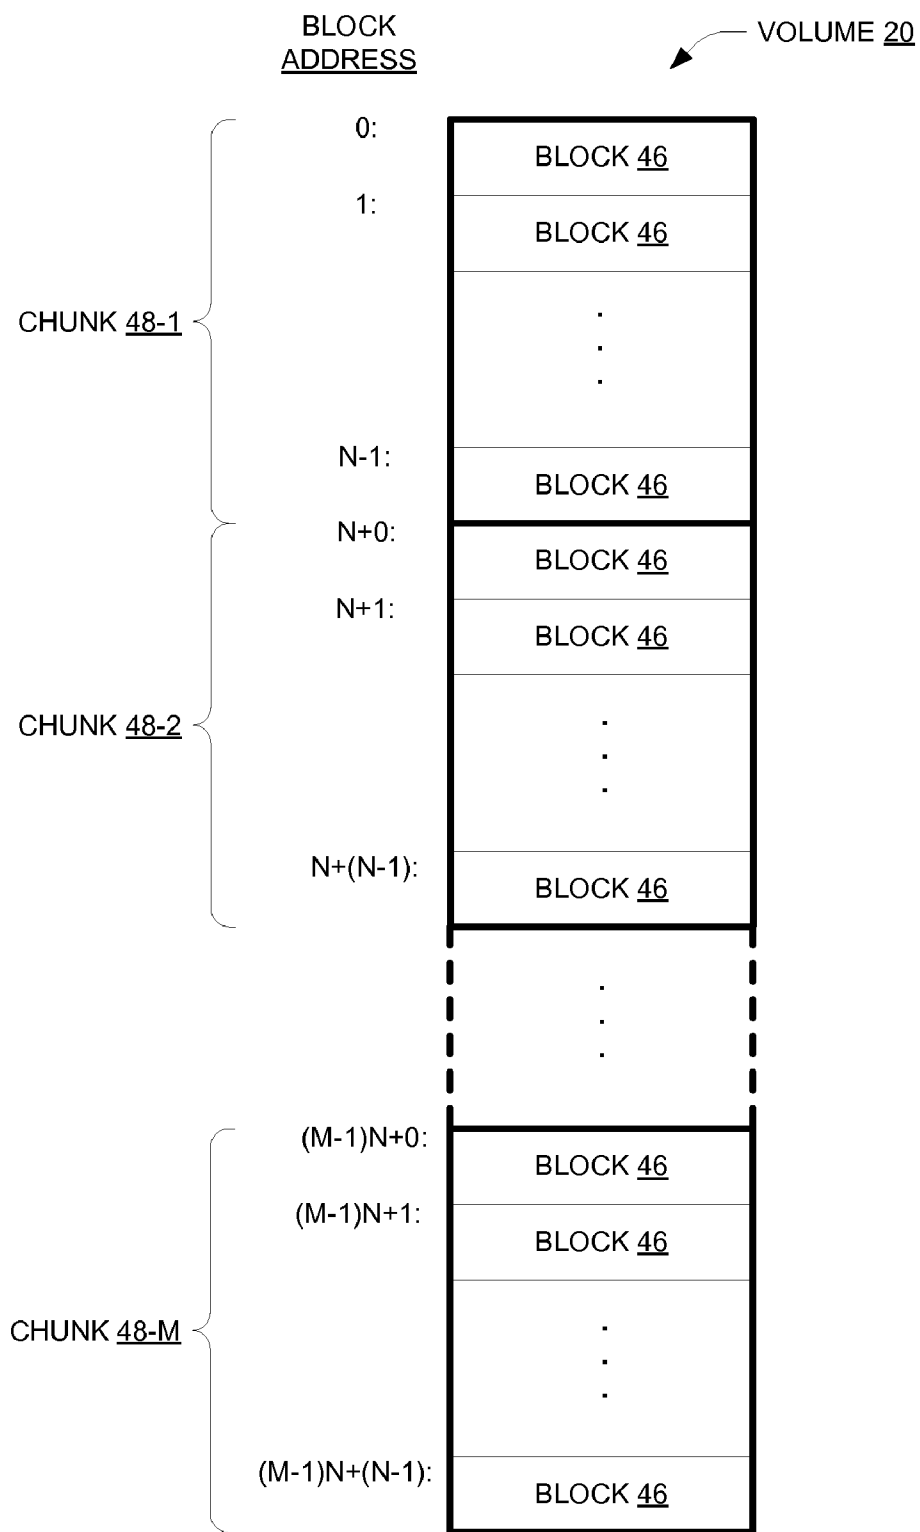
BLOCK ADDRESS

VOLUME 20

CHUNK 48-1

0:
BLOCK 46
1:
BLOCK 46
N-1:
BLOCK 46

CHUNK 48-2

N+0:
BLOCK 46
N+1:
BLOCK 46
N+(N-1):
BLOCK 46

CHUNK 48-M

(M-1)N+0:
BLOCK 46
(M-1)N+1:
BLOCK 46
(M-1)N+(N-1):
BLOCK 46